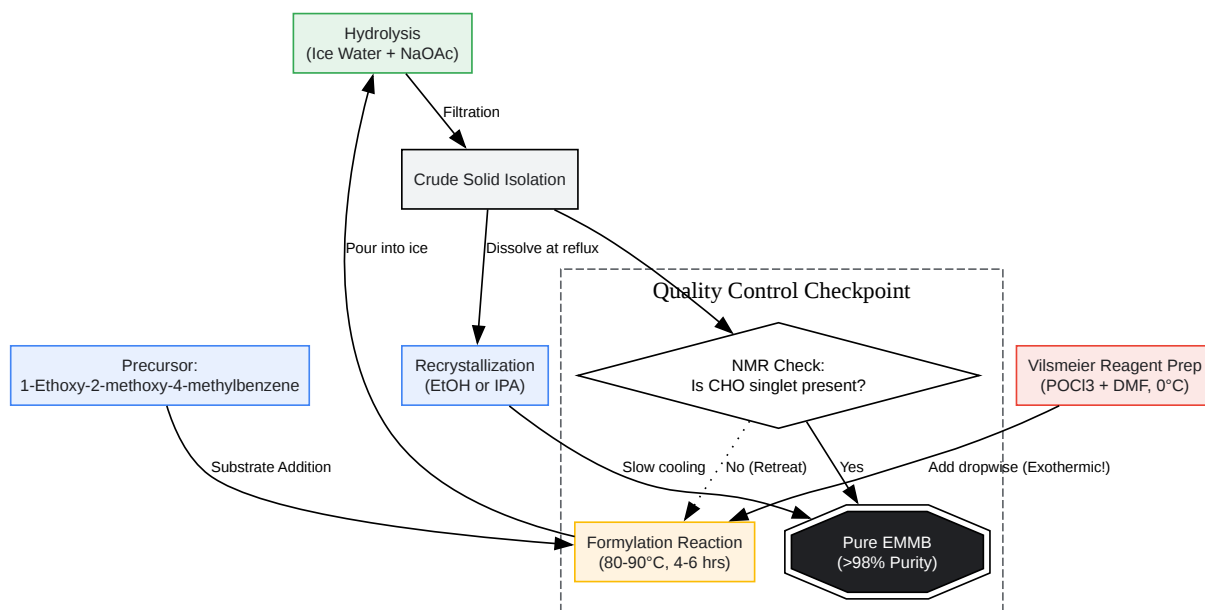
Hydrolysis
(Ice Water + NaOAc)

Filtration

Crude Solid Isolation

Pour into ice

Dissolve at reflux

Quality Control Checkpoint

NMR Check:
Is CHO singlet present?

Precursor:
1-Ethoxy-2-methoxy-4-methylbenzene

Recrystallization
(EtOH or IPA)

Vilsmeier Reagent Prep
(POCl3 + DMF, 0°C)

Substrate Addition

Slow cooling

No (Retreat)

Yes

Add dropwise (Exothermic!)

Formylation Reaction
(80-90°C, 4-6 hrs)

Pure EMMB
(>98% Purity)